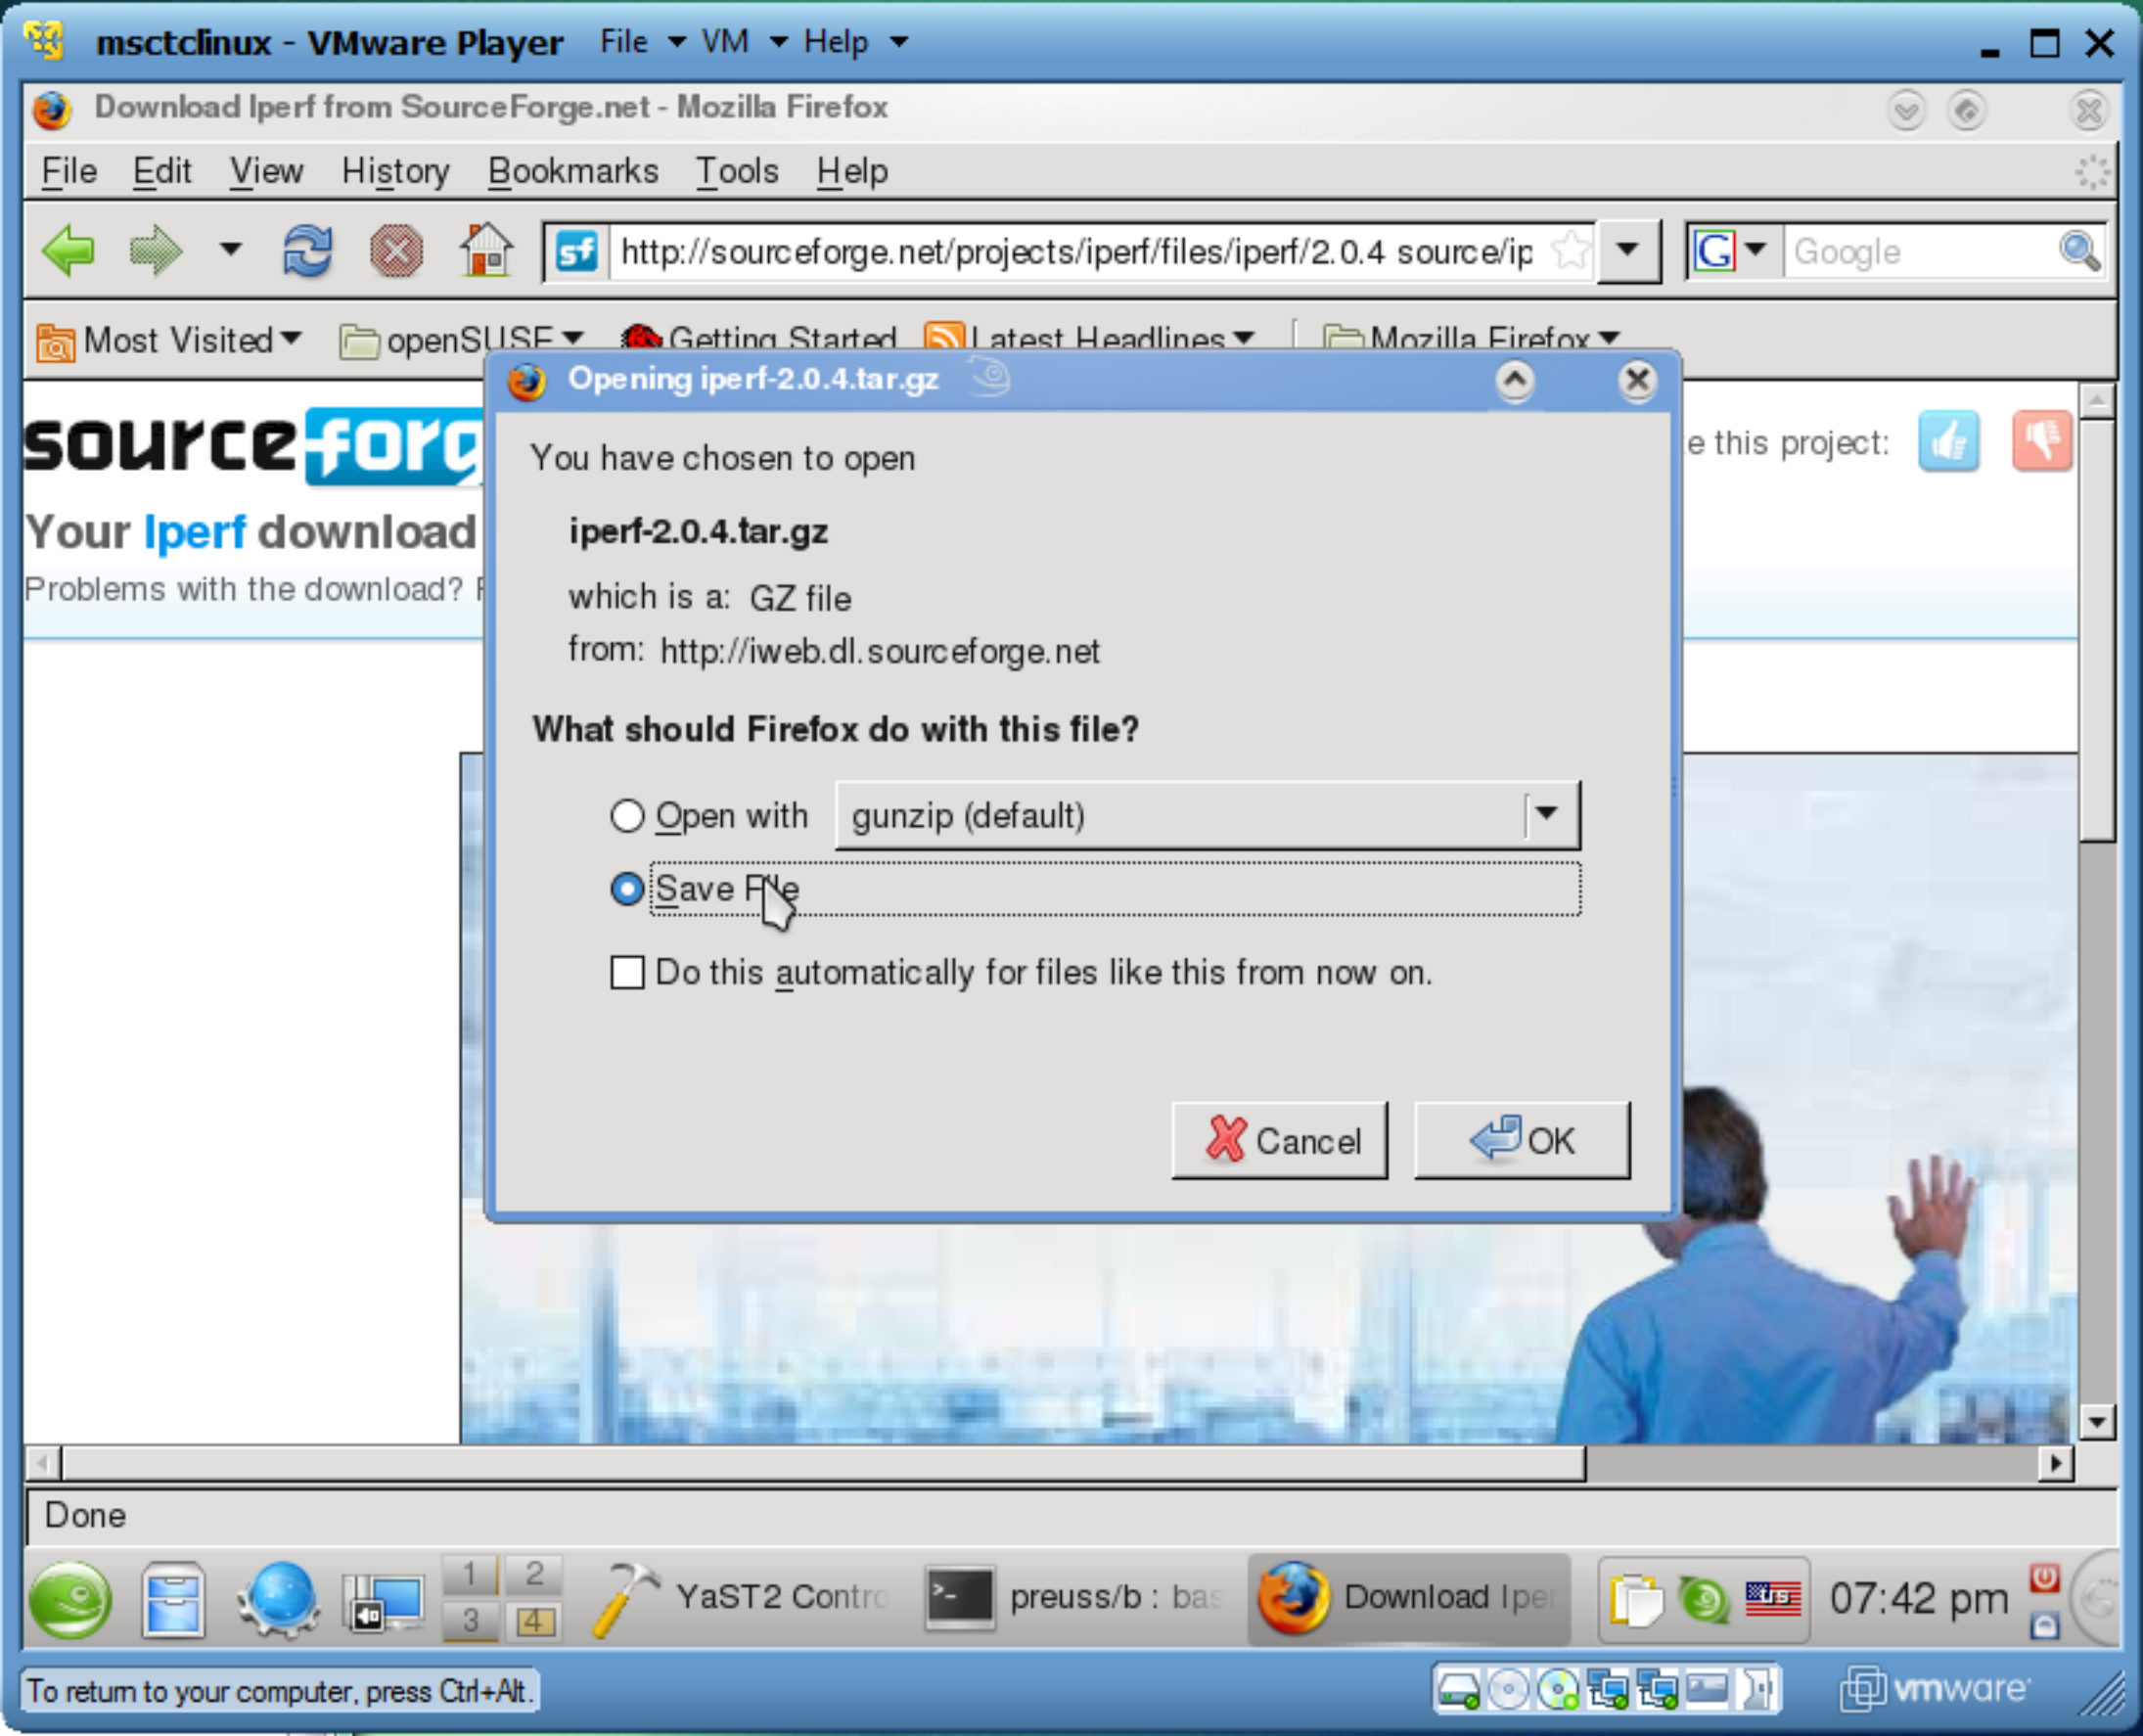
msctclinux - VMware Player File VM Help

Download Iperf from SourceForge.net - Mozilla Firefox

File Edit View History Bookmarks Tools Help

http://sourceforge.net/projects/iperf/files/iperf/2.0.4 source/ip

Google

Most Visited openSUSE Getting Started Latest Headlines Mozilla Firefox

sourceforg

Your Iperf download

Problems with the download? F

e this project:

Opening iperf-2.0.4.tar.gz

You have chosen to open

iperf-2.0.4.tar.gz

which is a: GZ file

from: http://iweb.dl.sourceforge.net

What should Firefox do with this file?

Open with gunzip (default)

Save File

Do this automatically for files like this from now on.

Cancel OK

Done

1 2 3 4

YaST2 Contro

preuss/b : bas

Download Ipe

07:42 pm

To return to your computer, press Ctrl+Alt.

vmware